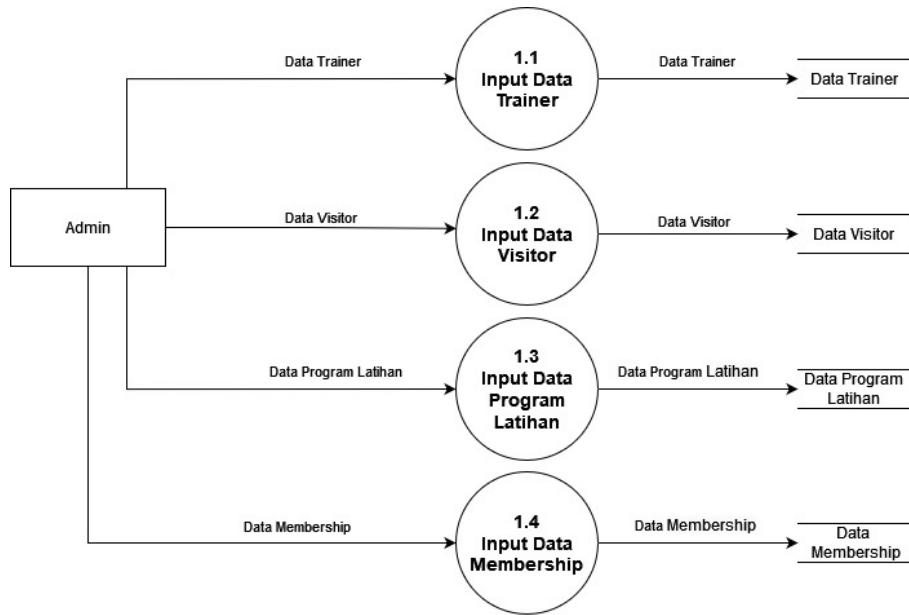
Admin

Data Trainer

1.1
Input Data Trainer

Data Trainer

Data Trainer

Data Visitor

1.2
Input Data Visitor

Data Visitor

Data Visitor

Data Program Latihan

1.3
Input Data Program Latihan

Data Program Latihan

Data Program Latihan

Data Membership

1.4
Input Data Membership

Data Membership

Data Membership